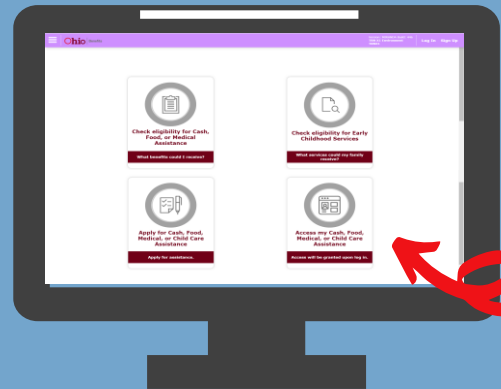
Ohio Benefits

Log In Sign Up

Check eligibility for Cash, Food, or Medical Assistance

What benefits could I receive?

Check eligibility for Early Childhood Services

What services could my family receive?

Apply for Cash, Food, Medical, or Child Care Assistance

Apply for assistance.

Access my Cash, Food, Medical, or Child Care Assistance

Access will be granted upon log in.